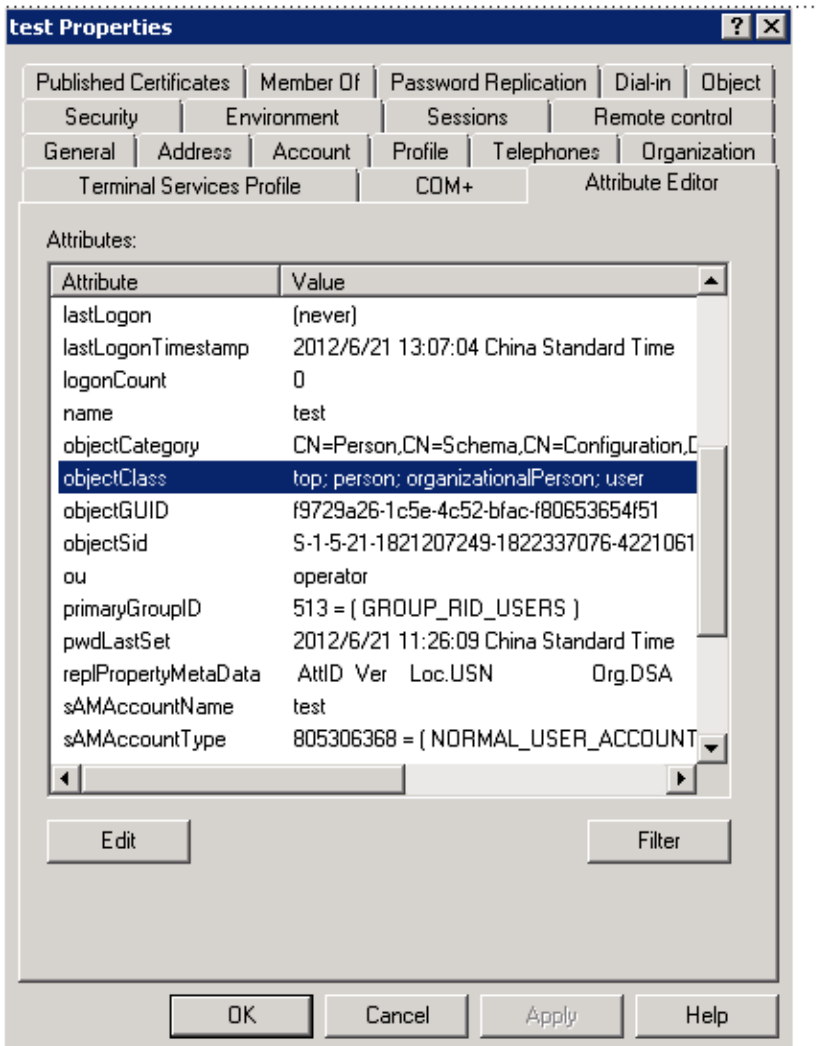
test Properties

? X

Published Certificates | Member Of | Password Replication | Dial-in | Object
Security | Environment | Sessions | Remote control
General | Address | Account | Profile | Telephones | Organization
Terminal Services Profile | COM+ | Attribute Editor

Attributes:

| Attribute | Value |
|---|---|
| lastLogon | (never) |
| lastLogonTimestamp | 2012/6/21 13:07:04 China Standard Time |
| logonCount | 0 |
| name | test |
| objectCategory | CN=Person,CN=Schema,CN=Configuration,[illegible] |
| objectClass | top; person; organizationalPerson; user |
| objectGUID | f9729a26-1c5e-4c52-bfac-f80653654f51 |
| objectSid | S-1-5-21-1821207249-1822337076-4221061 |
| ou | operator |
| primaryGroupID | 513 = ( GROUP_RID_USERS ) |
| pwdLastSet | 2012/6/21 11:26:09 China Standard Time |
| replPropertyMetaData | AttID Ver Loc.USN Org.DSA |
| sAMAccountName | test |
| sAMAccountType | 805306368 = ( NORMAL_USER_ACCOUNT |

Edit

Filter

OK

Cancel

Apply

Help